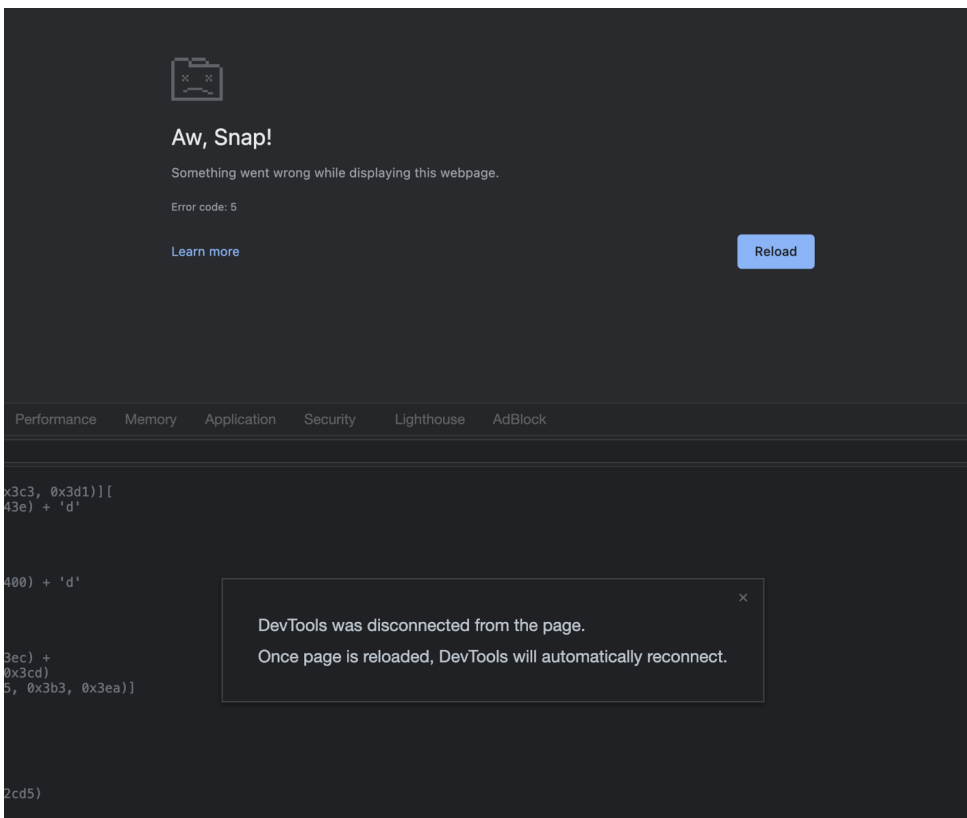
Aw, Snap!

Something went wrong while displaying this webpage.

Error code: 5

Learn more

Reload

Performance Memory Application Security Lighthouse AdBlock

x3c3, 0x3d1)][
43e) + 'd'

400) + 'd'

×

DevTools was disconnected from the page.

Once page is reloaded, DevTools will automatically reconnect.

3ec) +
0x3cd)
5, 0x3b3, 0x3ea)]

2cd5)